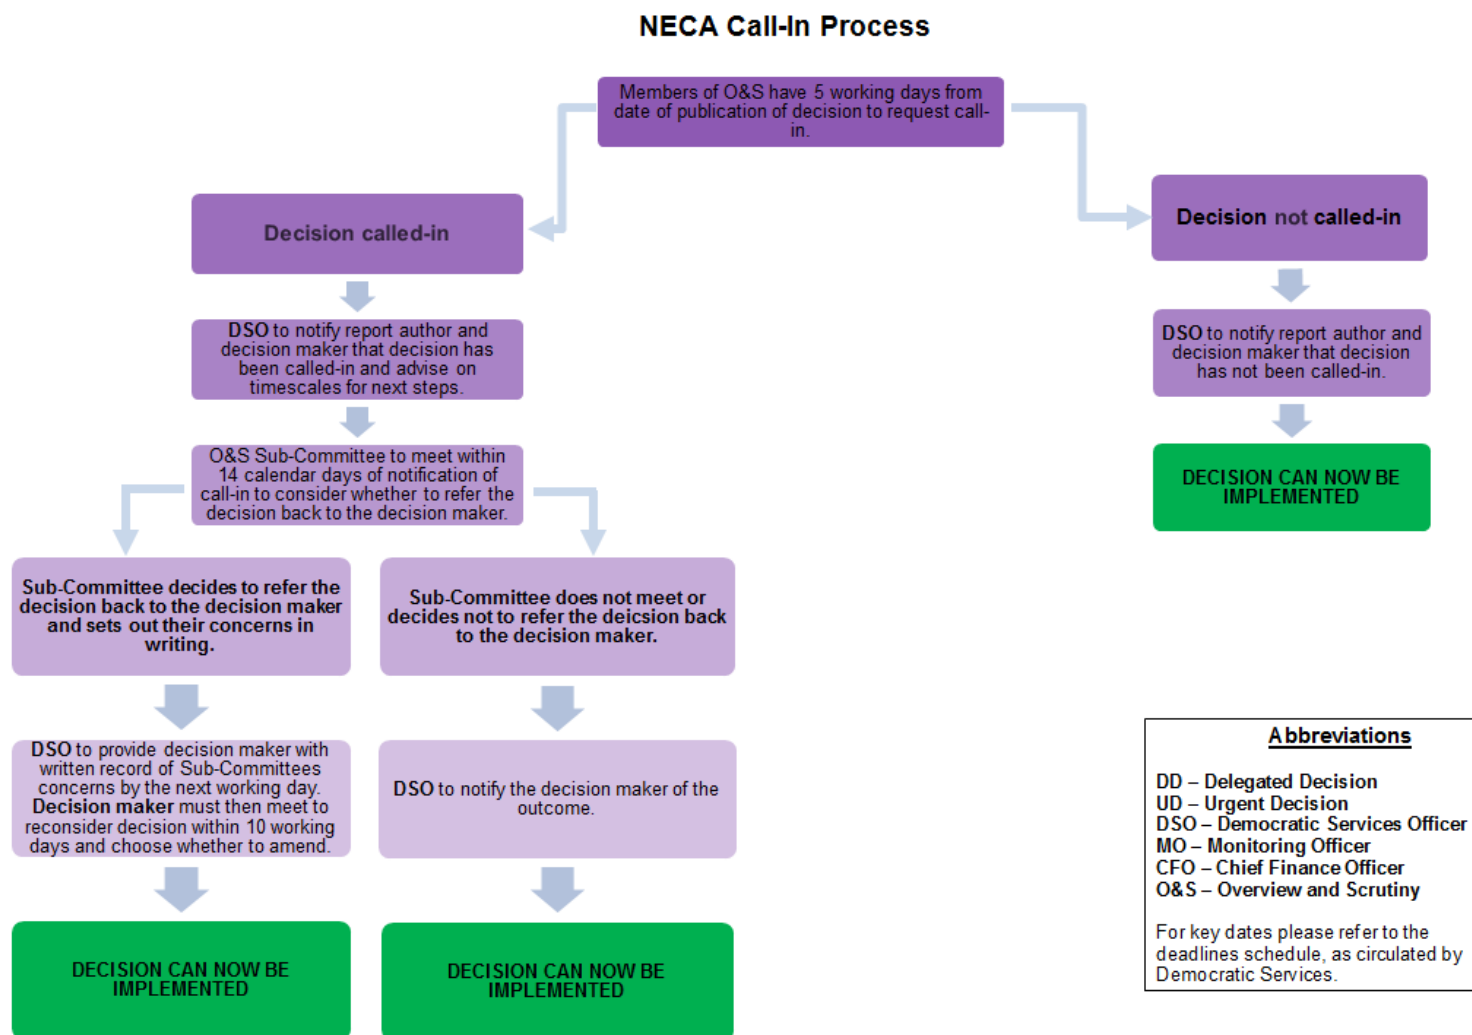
NECA Call-In Process

Members of O&S have 5 working days from date of publication of decision to request call-in.

Decision called-in

Decision not called-in

DSO to notify report author and decision maker that decision has been called-in and advise on timescales for next steps.

DSO to notify report author and decision maker that decision has not been called-in.

DECISION CAN NOW BE IMPLEMENTED

O&S Sub-Committee to meet within 14 calendar days of notification of call-in to consider whether to refer the decision back to the decision maker.

Sub-Committee decides to refer the decision back to the decision maker and sets out their concerns in writing.

Sub-Committee does not meet or decides not to refer the deicsion back to the decision maker.

DSO to provide decision maker with written record of Sub-Committees concerns by the next working day. Decision maker must then meet to reconsider decision within 10 working days and choose whether to amend.

DSO to notify the decision maker of the outcome.

Abbreviations

DD – Delegated Decision
UD – Urgent Decision
DSO – Democratic Services Officer
MO – Monitoring Officer
CFO – Chief Finance Officer
O&S – Overview and Scrutiny

For key dates please refer to the deadlines schedule, as circulated by Democratic Services.

DECISION CAN NOW BE IMPLEMENTED

DECISION CAN NOW BE IMPLEMENTED